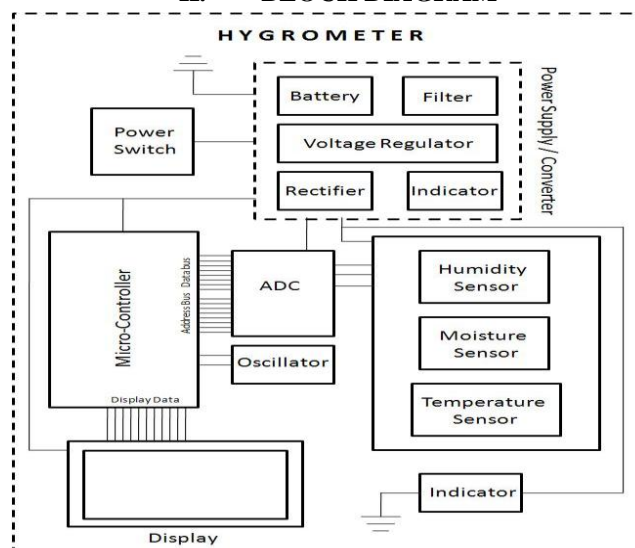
II. BLOCK DIAGRAM

HYGROMETER

Battery

Filter

Voltage Regulator

Rectifier

Indicator

Power Supply / Converter

Power Switch

Micro-Controller

Address Bus Data bus

ADC

Oscillator

Humidity Sensor

Moisture Sensor

Temperature Sensor

Display Data

Indicator

Display